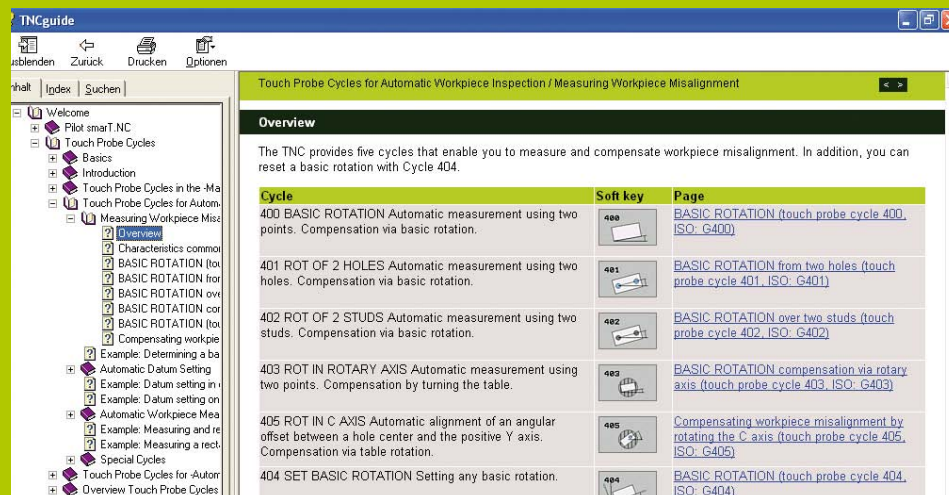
TNCguide

usblenden Zurück Drucken Optionen

nhalt Index Suchen

Welcome
Pilot smarT.NC
Touch Probe Cycles
Basics
Introduction
Touch Probe Cycles in the -Ma
Touch Probe Cycles for Autom
Measuring Workpiece Misa
Overview
Characteristics commo
BASIC ROTATION (tou
BASIC ROTATION fror
BASIC ROTATION ove
BASIC ROTATION cor
BASIC ROTATION (tou
Compensating workpie
Example: Determining a ba
Automatic Datum Setting
Example: Datum setting in
Example: Datum setting on
Automatic Workpiece Mea
Example: Measuring and re
Example: Measuring a rect
Special Cycles
Touch Probe Cycles for -Autom
Overview Touch Probe Cycles

Touch Probe Cycles for Automatic Workpiece Inspection / Measuring Workpiece Misalignment

< >

Overview

The TNC provides five cycles that enable you to measure and compensate workpiece misalignment. In addition, you can reset a basic rotation with Cycle 404.

| Cycle | Soft key | Page |
|---|---|---|
| 400 BASIC ROTATION Automatic measurement using two points. Compensation via basic rotation. | 400 | BASIC ROTATION (touch probe cycle 400, ISO: G400) |
| 401 ROT OF 2 HOLES Automatic measurement using two holes. Compensation via basic rotation. | 401 | BASIC ROTATION from two holes (touch probe cycle 401, ISO: G401) |
| 402 ROT OF 2 STUDS Automatic measurement using two studs. Compensation via basic rotation. | 402 | BASIC ROTATION over two studs (touch probe cycle 402, ISO: G402) |
| 403 ROT IN ROTARY AXIS Automatic measurement using two points. Compensation by turning the table. | 403 | BASIC ROTATION compensation via rotary axis (touch probe cycle 403, ISO: G403) |
| 405 ROT IN C AXIS Automatic alignment of an angular offset between a hole center and the positive Y axis. Compensation via table rotation. | 405 | Compensating workpiece misalignment by rotating the C axis (touch probe cycle 405, ISO: G405) |
| 404 SET BASIC ROTATION Setting any basic rotation. | 404 | BASIC ROTATION (touch probe cycle 404, ISO: G404) |